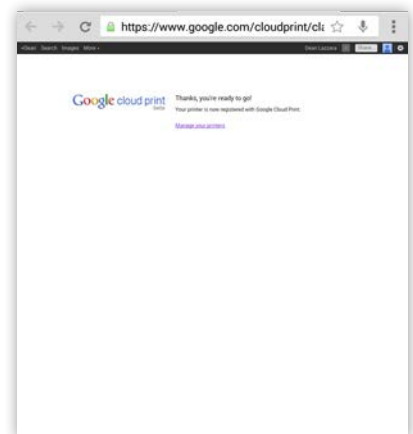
https://www.google.com/cloudprint/cl

+Sean Search Images More

Sean Lazzara Share

Google cloud print beta

Thanks, you're ready to go!

Your printer is now registered with Google Cloud Print.

Manage your printers